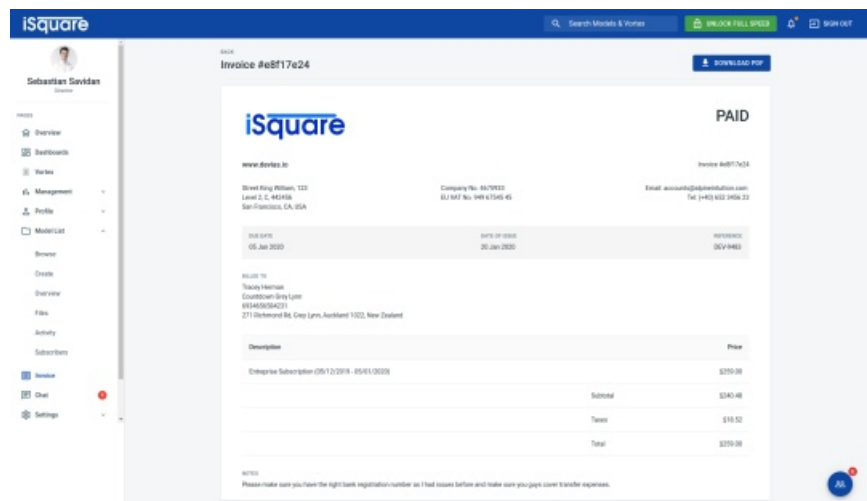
iSquare

Search Models & Vortex

UNLOCK FULL SPEED

SIGN OUT

Sebastian Savidan

Director

PAGES

Overview

Dashboards

Vortex

Management

Profile

Model List

Browse

Create

Overview

Files

Activity

Subscribers

Invoice

Chat

Settings

BACK

Invoice #e8f17e24

DOWNLOAD PDF

iSquare

PAID

www.devias.io

Invoice #e8f17e24

Street King William, 123
Level 2, C, 441456
San Francisco, CA, USA

Company No. 4675933
EU VAT No. 949 67545 45

Email: accounts@alpinedistribution.com
Tel: (+40) 652 3456 23

DUE DATE
05 Jan 2020

DATE OF ISSUE
20 Jan 2020

REFERENCE
DEV-9483

BILLED TO

Tracey Herman
Countdown Grey Lynn
6934656584231
271 Richmond Rd, Grey Lynn, Auckland 1022, New Zealand

| Description | | Price |
|---|---|---|
| Enterprise Subscription (05/12/2019 - 05/01/2020) | | $259.98 |
| | Subtotal | $240.48 |
| | Taxes | $18.52 |
| | Total | $259.98 |

NOTES

Please make sure you have the right bank registration number as I had issues before and make sure you guys cover transfer expenses.

AA